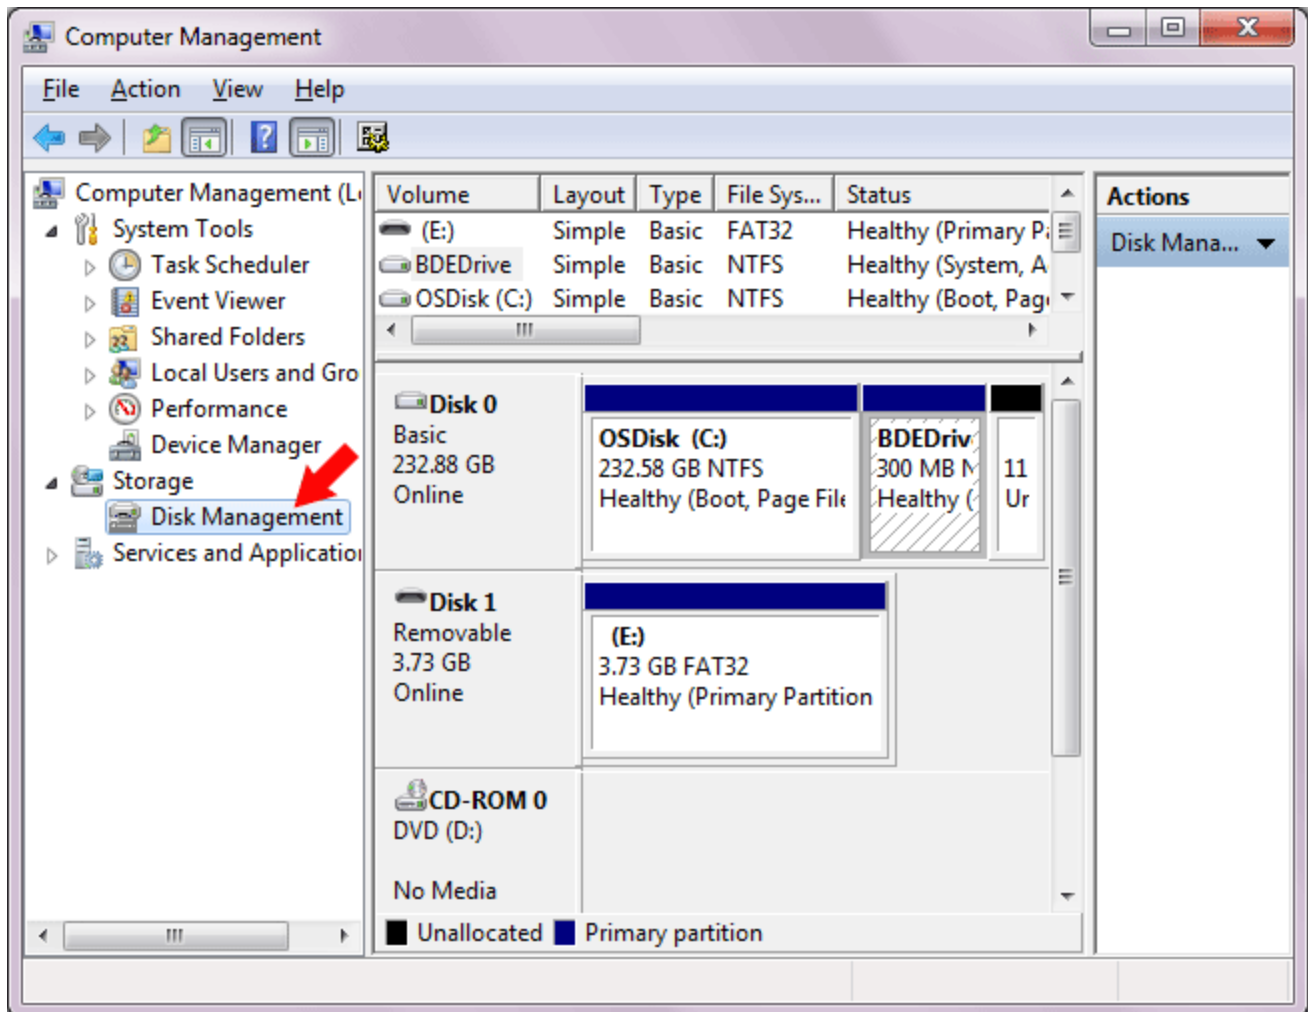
Computer Management

File Action View Help

Computer Management (L
System Tools
Task Scheduler
Event Viewer
Shared Folders
Local Users and Gro
Performance
Device Manager
Storage
Disk Management
Services and Applicatio

| Volume | Layout | Type | File Sys... | Status |
|---|---|---|---|---|
| (E:) | Simple | Basic | FAT32 | Healthy (Primary P |
| BDEDrive | Simple | Basic | NTFS | Healthy (System, A |
| OSDisk (C:) | Simple | Basic | NTFS | Healthy (Boot, Pag |

Disk 0
Basic
232.88 GB
Online

OSDisk (C:)
232.58 GB NTFS
Healthy (Boot, Page File

BDEDriv
300 MB N
Healthy (

11
Ur

Disk 1
Removable
3.73 GB
Online

(E:)
3.73 GB FAT32
Healthy (Primary Partition

CD-ROM 0
DVD (D:)

No Media

Unallocated Primary partition

Actions
Disk Mana...